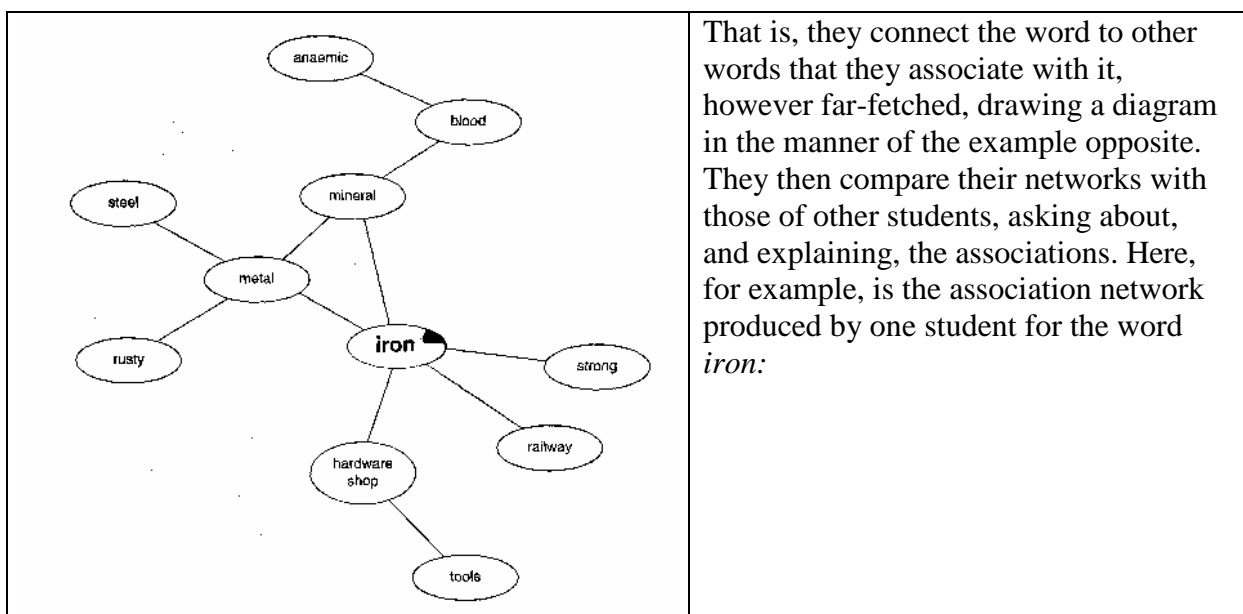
| anaemic blood steel mineral metal rusty iron strong railway hardware shop tools | That is, they connect the word to other words that they associate with it, however far-fetched, drawing a diagram in the manner of the example opposite. They then compare their networks with those of other students, asking about, and explaining, the associations. Here, for example, is the association network produced by one student for the word *iron:* |
|---|---|